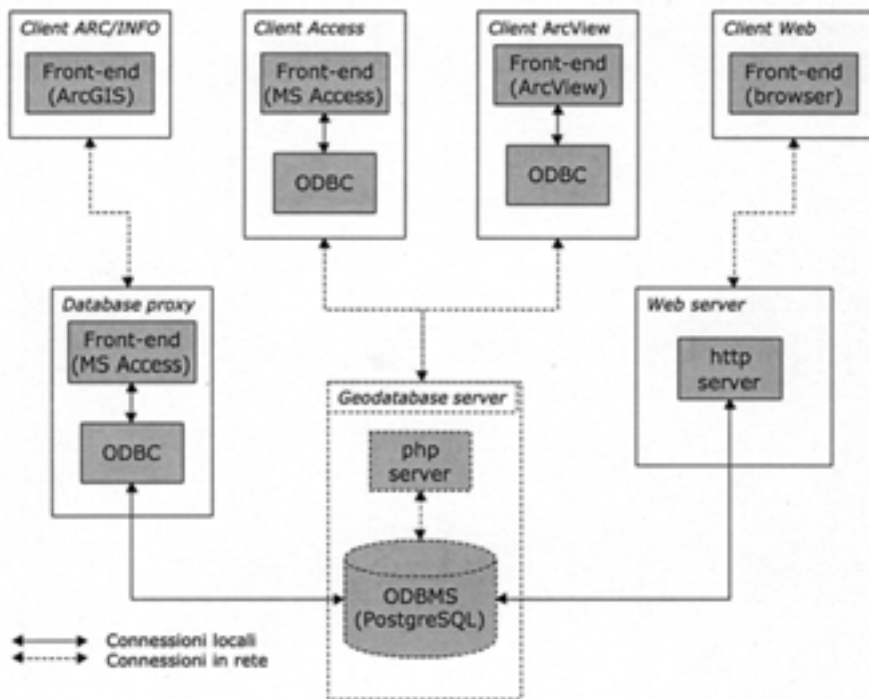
Client ARC/INFO

Front-end (ArcGIS)

Client Access

Front-end (MS Access)

ODBC

Client ArcView

Front-end (ArcView)

ODBC

Client Web

Front-end (browser)

Database proxy

Front-end (MS Access)

ODBC

Web server

http server

Geodatabase server

php server

ODBMS (PostgreSQL)

Connessioni locali

Connessioni in rete